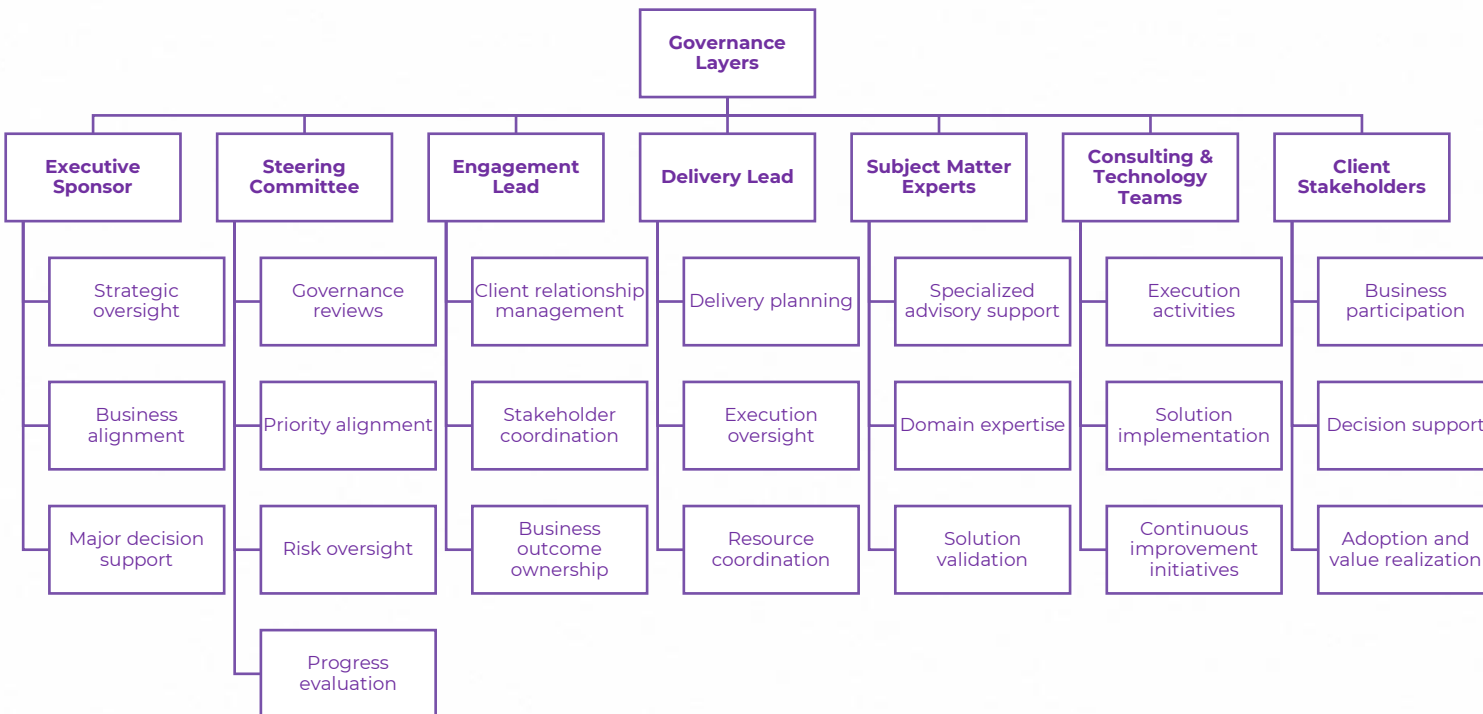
Governance Layers

Executive Sponsor

Strategic oversight

Business alignment

Major decision support

Steering Committee

Governance reviews

Priority alignment

Risk oversight

Progress evaluation

Engagement Lead

Client relationship management

Stakeholder coordination

Business outcome ownership

Delivery Lead

Delivery planning

Execution oversight

Resource coordination

Subject Matter Experts

Specialized advisory support

Domain expertise

Solution validation

Consulting & Technology Teams

Execution activities

Solution implementation

Continuous improvement initiatives

Client Stakeholders

Business participation

Decision support

Adoption and value realization